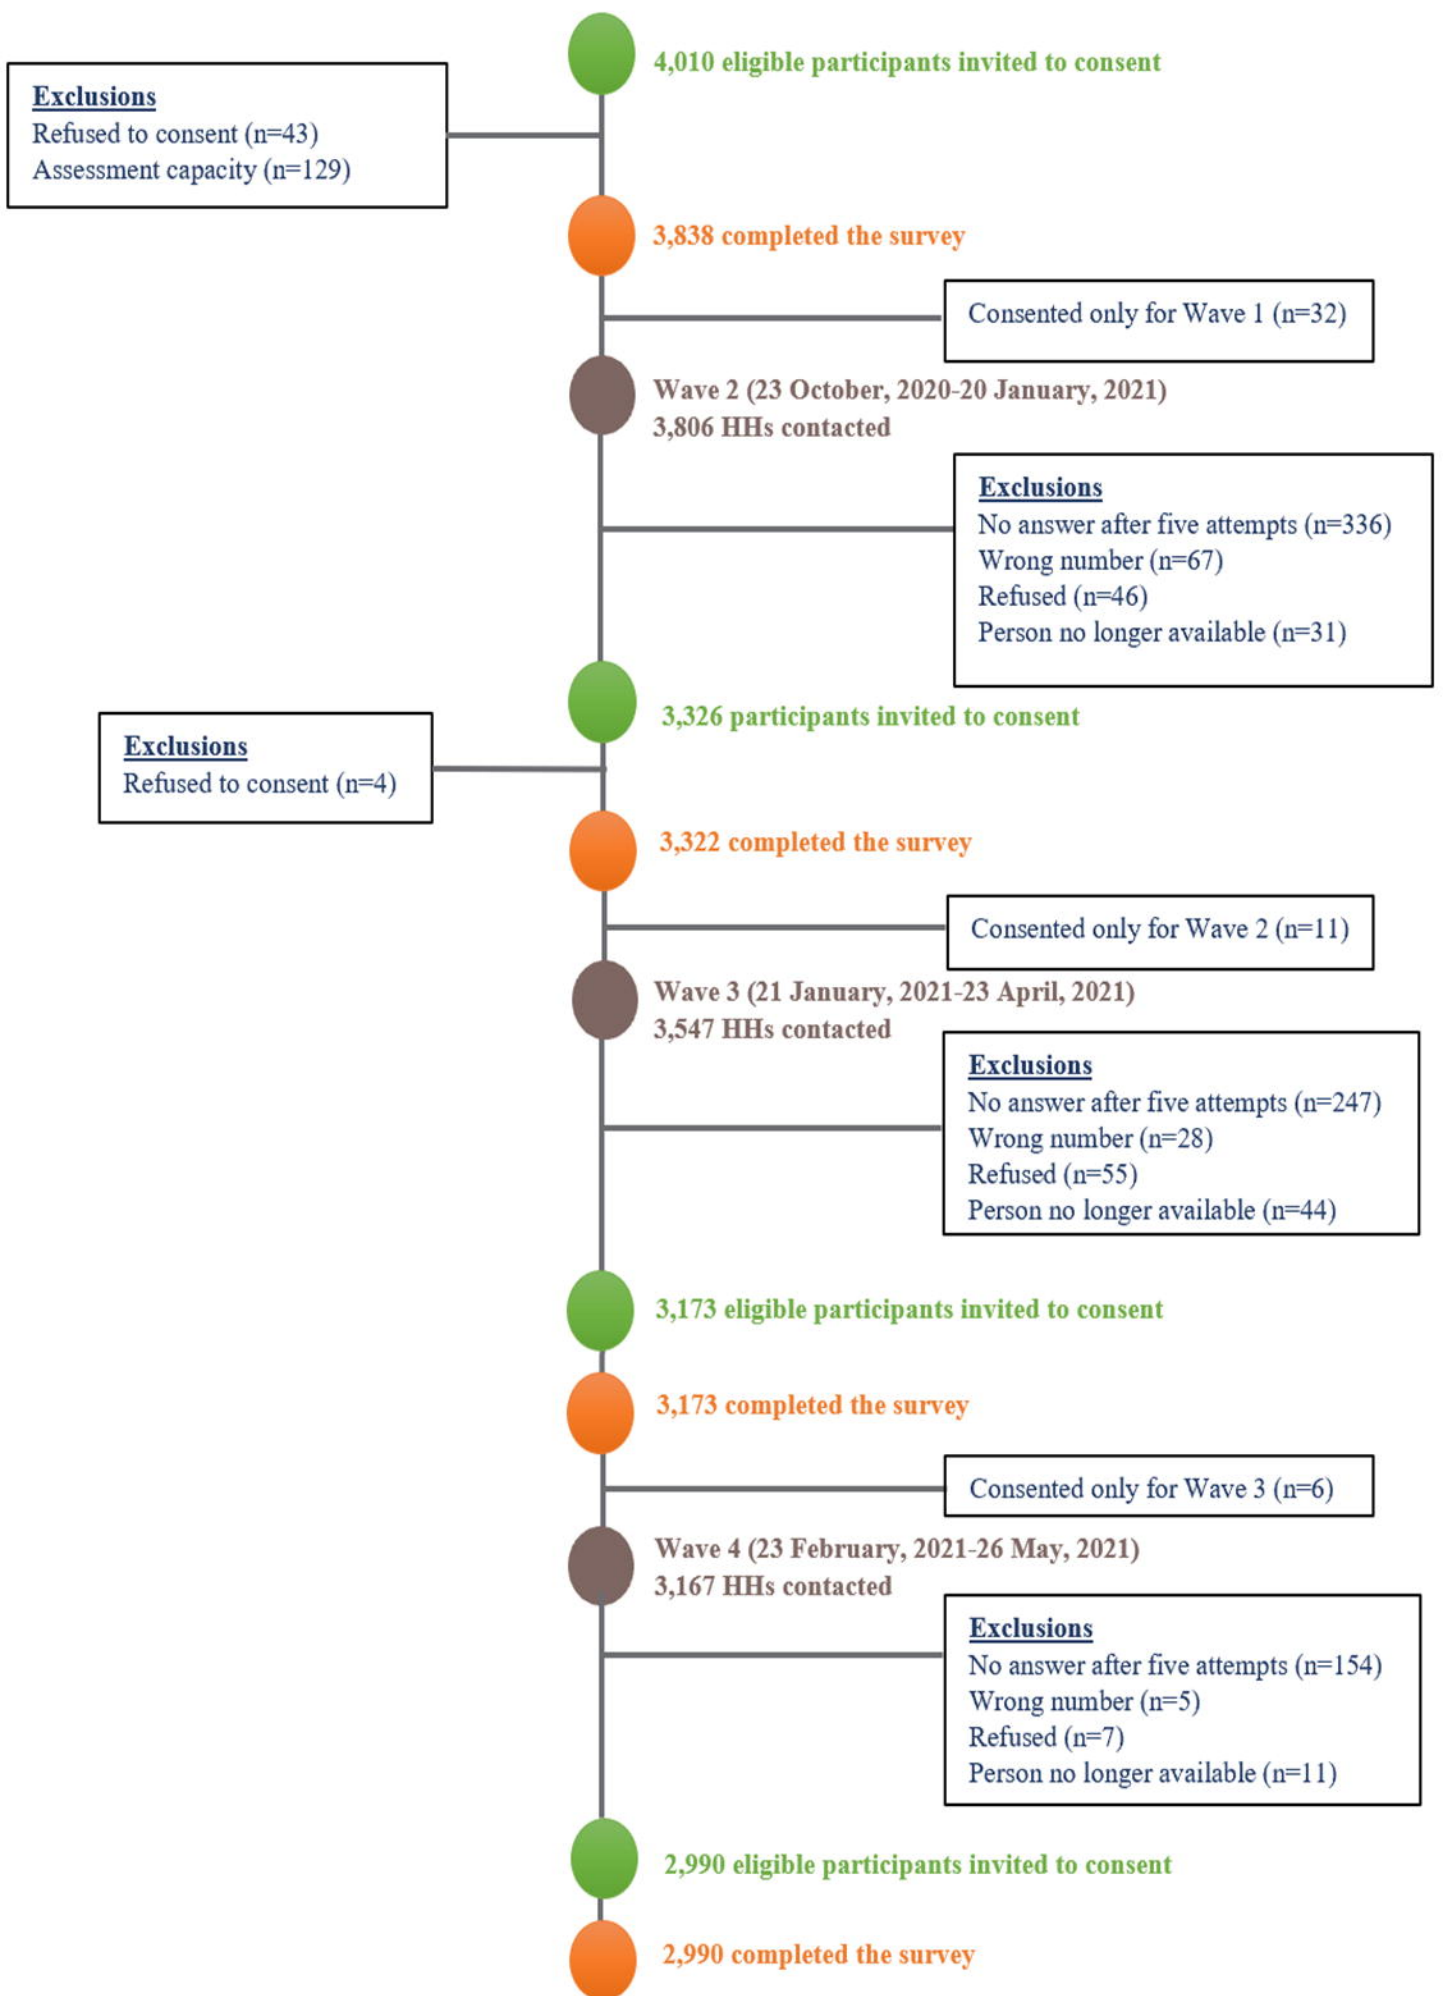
4,010 eligible participants invited to consent

Exclusions
Refused to consent (n=43)
Assessment capacity (n=129)

3,838 completed the survey

Consented only for Wave 1 (n=32)

Wave 2 (23 October, 2020-20 January, 2021)
3,806 HHs contacted

Exclusions
No answer after five attempts (n=336)
Wrong number (n=67)
Refused (n=46)
Person no longer available (n=31)

3,326 participants invited to consent

Exclusions
Refused to consent (n=4)

3,322 completed the survey

Consented only for Wave 2 (n=11)

Wave 3 (21 January, 2021-23 April, 2021)
3,547 HHs contacted

Exclusions
No answer after five attempts (n=247)
Wrong number (n=28)
Refused (n=55)
Person no longer available (n=44)

3,173 eligible participants invited to consent

3,173 completed the survey

Consented only for Wave 3 (n=6)

Wave 4 (23 February, 2021-26 May, 2021)
3,167 HHs contacted

Exclusions
No answer after five attempts (n=154)
Wrong number (n=5)
Refused (n=7)
Person no longer available (n=11)

2,990 eligible participants invited to consent

2,990 completed the survey